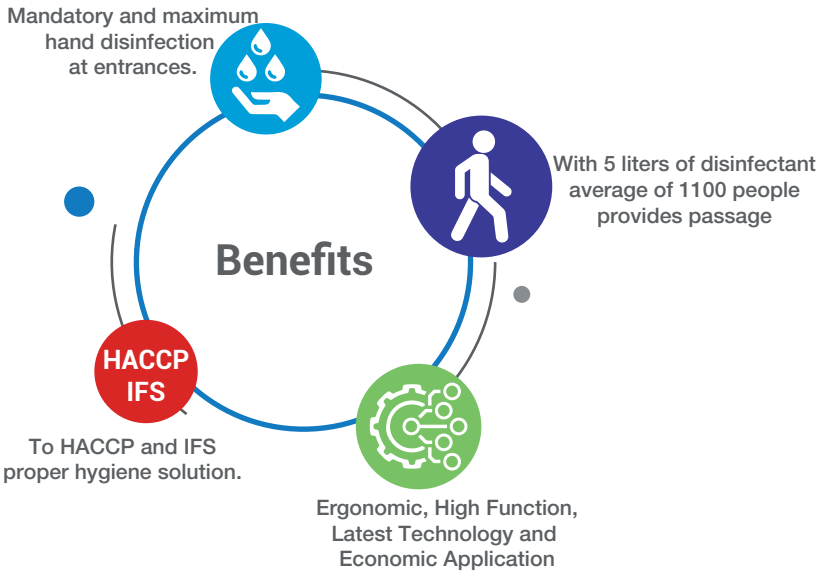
Mandatory and maximum hand disinfection at entrances.

With 5 liters of disinfectant average of 1100 people provides passage

Benefits

HACCP IFS

To HACCP and IFS proper hygiene solution.

Ergonomic, High Function, Latest Technology and Economic Application